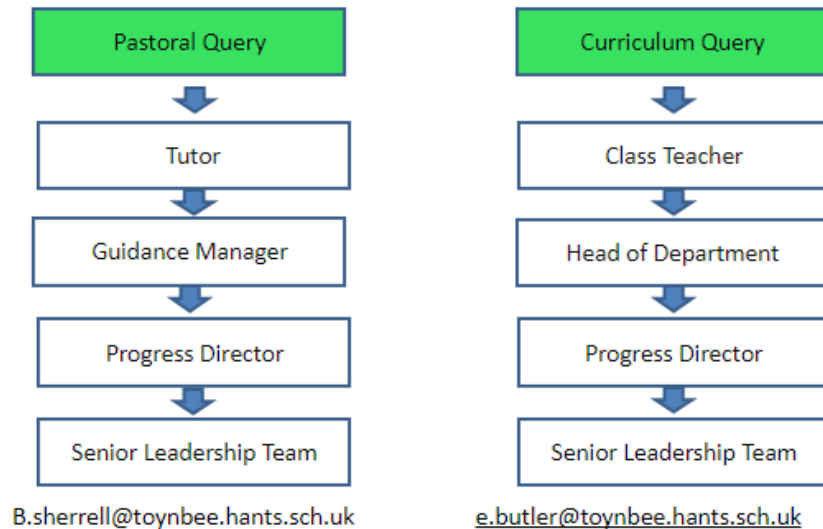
Pastoral Query

Tutor

Guidance Manager

Progress Director

Senior Leadership Team

B.sherrell@toynbee.hants.sch.uk

Curriculum Query

Class Teacher

Head of Department

Progress Director

Senior Leadership Team

e.butler@toynbee.hants.sch.uk